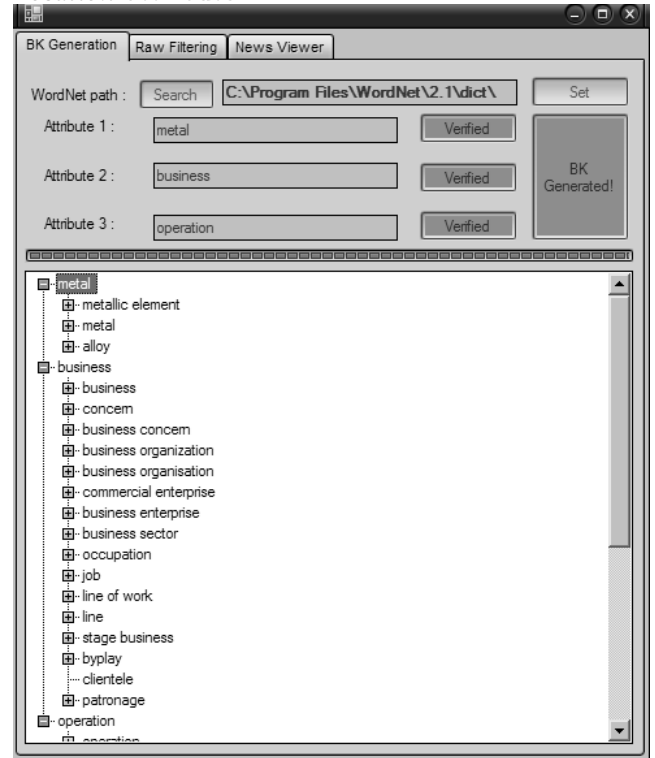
BK Generation | Raw Filtering | News Viewer

WordNet path : Search C:\Program Files\WordNet\2.1\dict\ Set

Attribute 1 : metal Verified

Attribute 2 : business Verified

Attribute 3 : operation Verified

BK Generated!

metal
metallic element
metal
alloy
business
business
concern
business concern
business organization
business organisation
commercial enterprise
business enterprise
business sector
occupation
job
line of work
line
stage business
byplay
clientele
patronage
operation
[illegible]